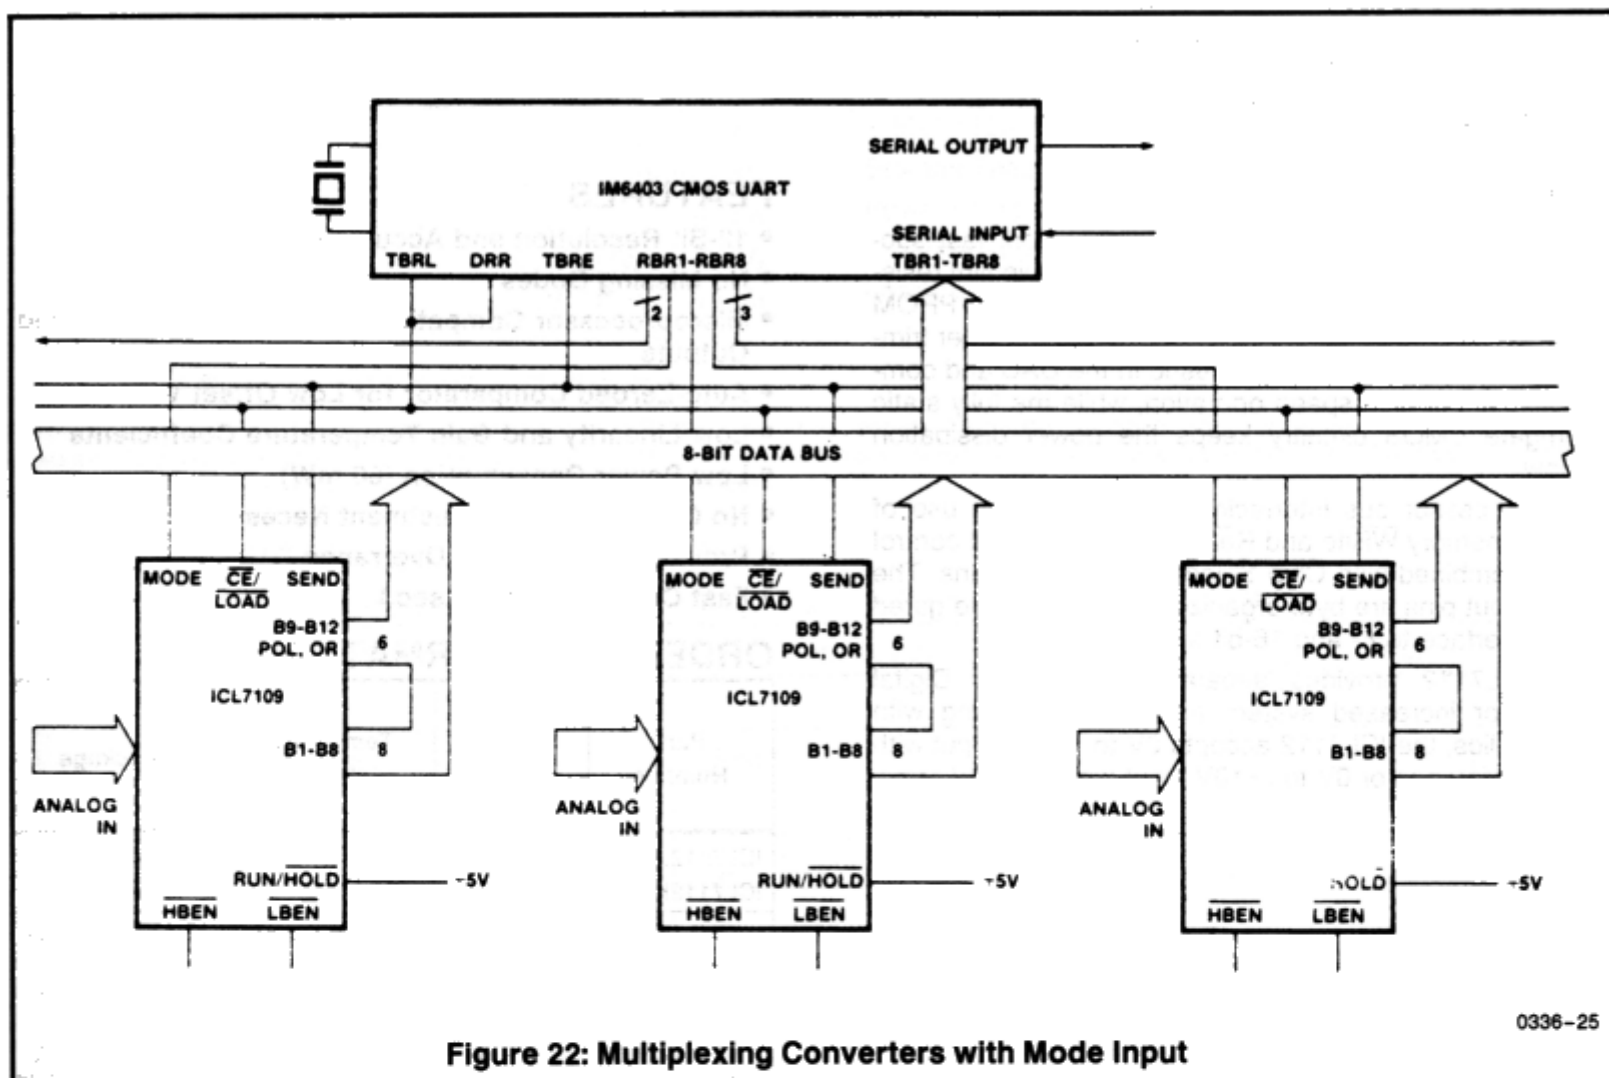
IM6403 CMOS UART

SERIAL OUTPUT

SERIAL INPUT

TBRL DRR TBRE RBR1-RBR8 TBR1-TBR8

2

3

8-BIT DATA BUS

MODE $\overline{CE}$/$\overline{LOAD}$ SEND

B9-B12 POL, OR

6

ICL7109

B1-B8

8

ANALOG IN

RUN/$\overline{HOLD}$

-5V

$\overline{HBEN}$ $\overline{LBEN}$

MODE $\overline{CE}$/$\overline{LOAD}$ SEND

B9-B12 POL, OR

6

ICL7109

B1-B8

8

ANALOG IN

RUN/$\overline{HOLD}$

+5V

$\overline{HBEN}$ $\overline{LBEN}$

MODE $\overline{CE}$/$\overline{LOAD}$ SEND

B9-B12 POL, OR

6

ICL7109

B1-B8

8

ANALOG IN

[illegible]$\overline{HOLD}$

+5V

$\overline{HBEN}$ $\overline{LBEN}$

0336-25

Figure 22: Multiplexing Converters with Mode Input